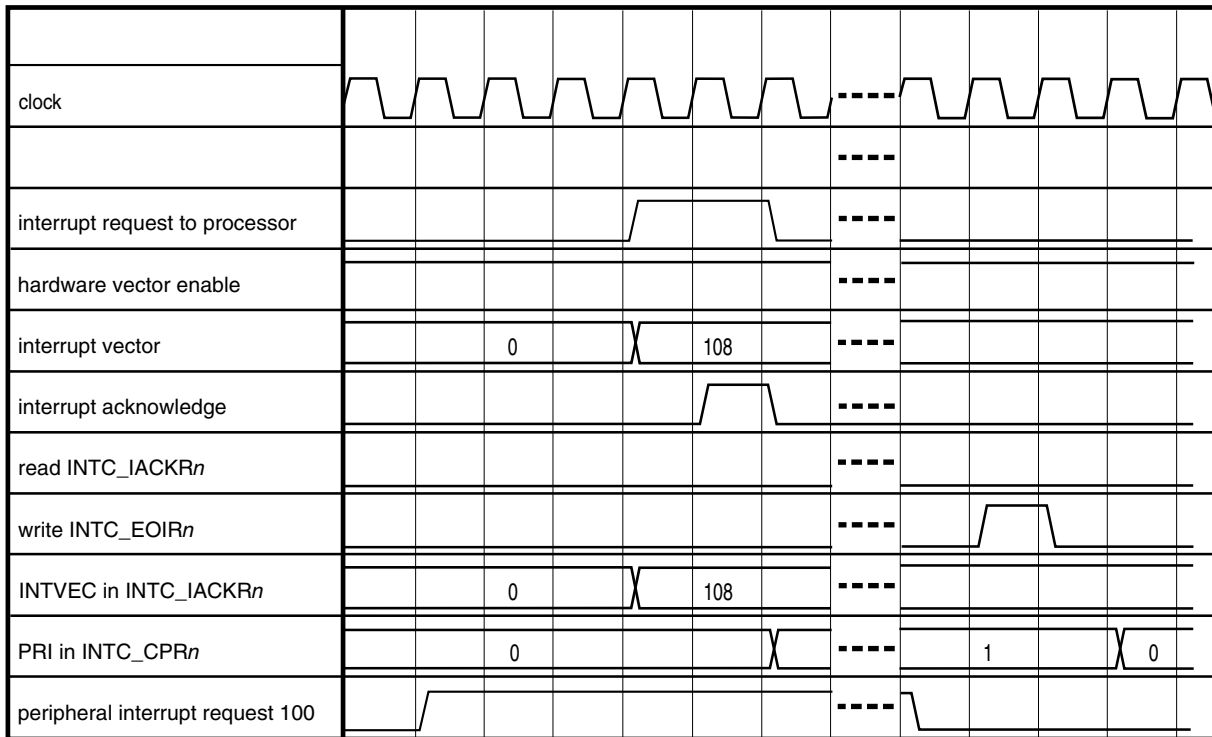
clock

interrupt request to processor

hardware vector enable

interrupt vector

0

108

interrupt acknowledge

read INTC_IACKR*n*

write INTC_EOIR*n*

INTVEC in INTC_IACKR*n*

0

108

PRI in INTC_CPR*n*

0

1

0

peripheral interrupt request 100